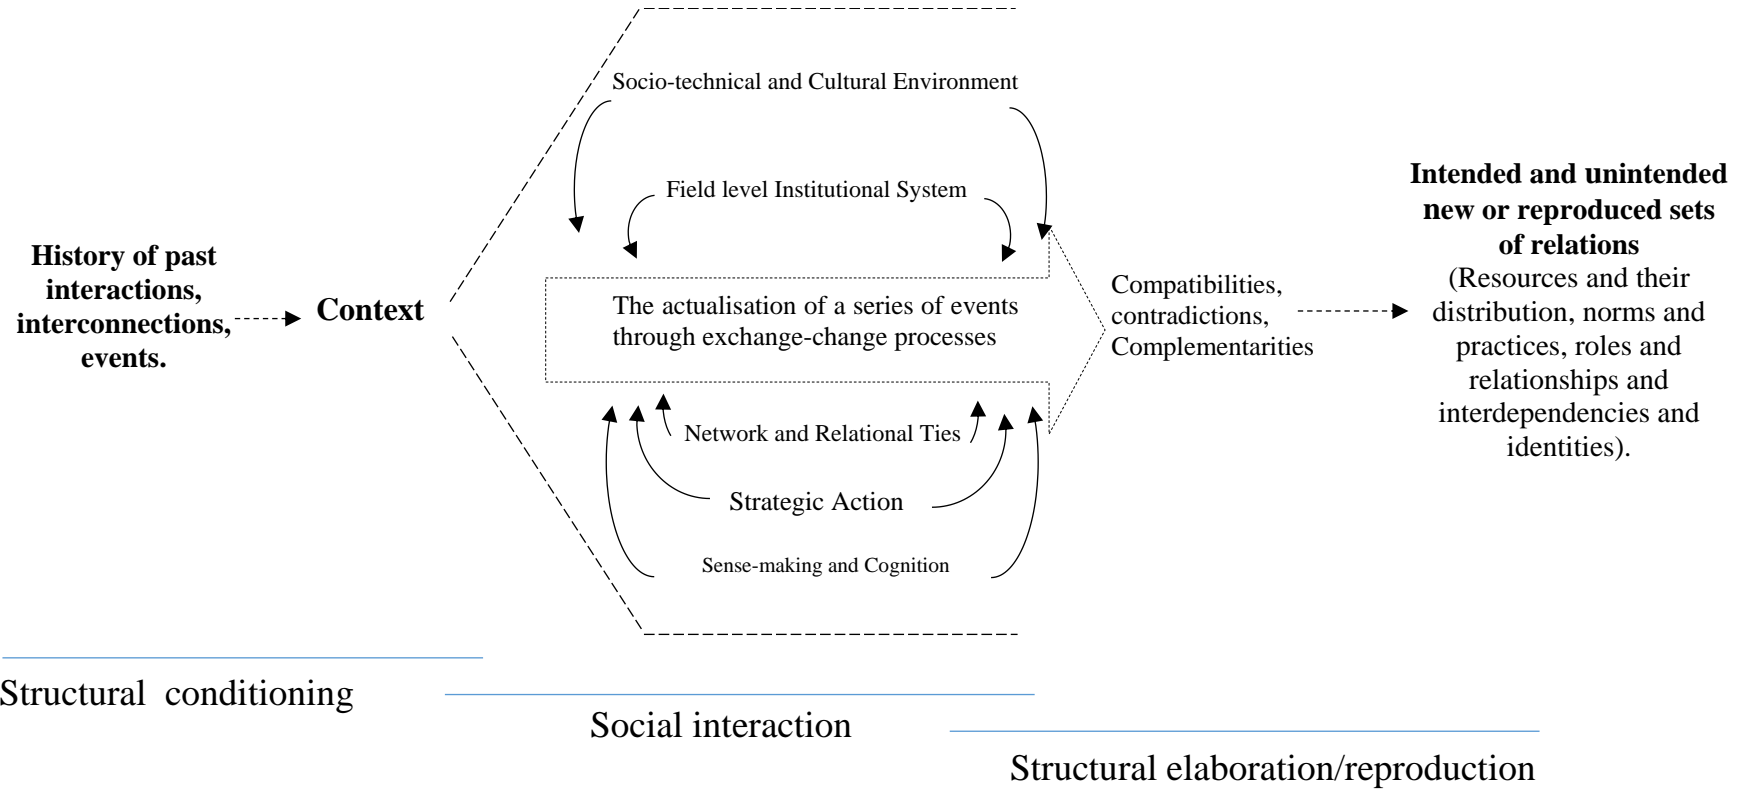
History of past interactions, interconnections, events.

Context

Socio-technical and Cultural Environment

Field level Institutional System

The actualisation of a series of events through exchange-change processes

Network and Relational Ties

Strategic Action

Sense-making and Cognition

Compatibilities, contradictions, Complementarities

Intended and unintended new or reproduced sets of relations
(Resources and their distribution, norms and practices, roles and relationships and interdependencies and identities).

Structural conditioning

Social interaction

Structural elaboration/reproduction